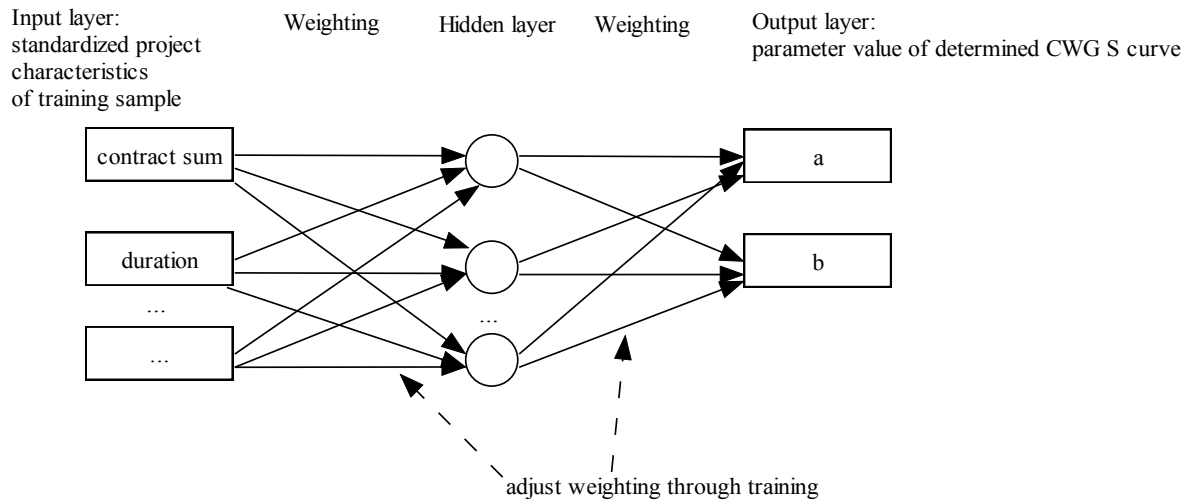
Input layer:
standardized project characteristics of training sample

Weighting

Hidden layer

Weighting

Output layer:
parameter value of determined CWG S curve

contract sum

duration

...

...

...

a

b

adjust weighting through training